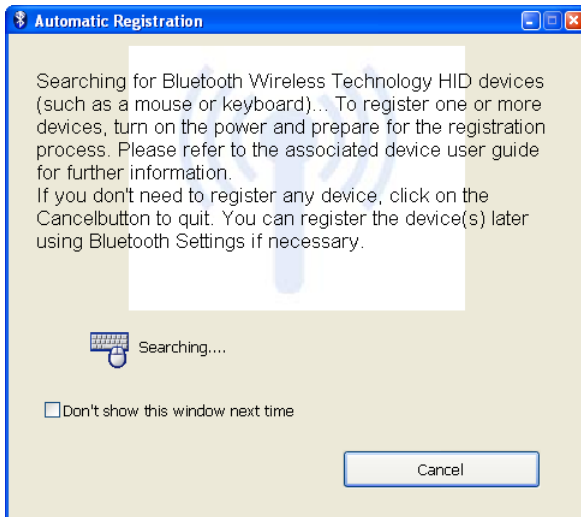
Automatic Registration

Searching for Bluetooth Wireless Technology HID devices (such as a mouse or keyboard)... To register one or more devices, turn on the power and prepare for the registration process. Please refer to the associated device user guide for further information.
If you don't need to register any device, click on the Cancelbutton to quit. You can register the device(s) later using Bluetooth Settings if necessary.

Searching....

Don't show this window next time

Cancel